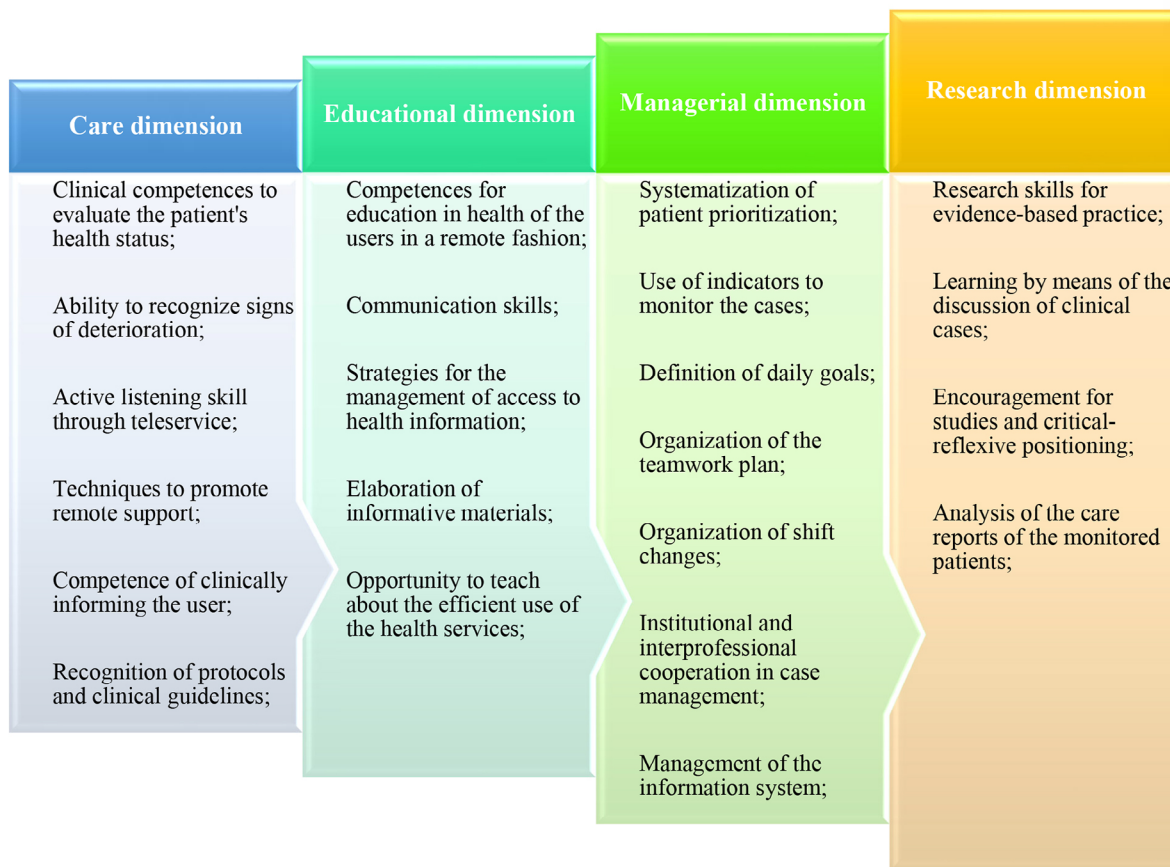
Care dimension

Clinical competences to evaluate the patient's health status;

Ability to recognize signs of deterioration;

Active listening skill through teleservice;

Techniques to promote remote support;

Competence of clinically informing the user;

Recognition of protocols and clinical guidelines;

Educational dimension

Competences for education in health of the users in a remote fashion;

Communication skills;

Strategies for the management of access to health information;

Elaboration of informative materials;

Opportunity to teach about the efficient use of the health services;

Managerial dimension

Systematization of patient prioritization;

Use of indicators to monitor the cases;

Definition of daily goals;

Organization of the teamwork plan;

Organization of shift changes;

Institutional and interprofessional cooperation in case management;

Management of the information system;

Research dimension

Research skills for evidence-based practice;

Learning by means of the discussion of clinical cases;

Encouragement for studies and critical-reflexive positioning;

Analysis of the care reports of the monitored patients;